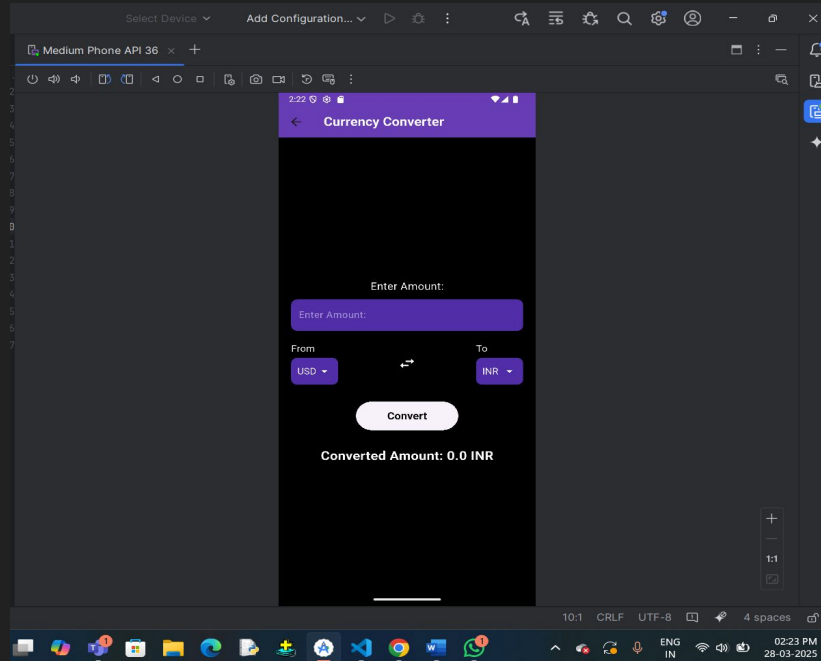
Select Device
Add Configuration...
Medium Phone API 36
2:22
Currency Converter
Enter Amount:
Enter Amount:
From
To
USD
INR
Convert
Converted Amount: 0.0 INR
1:1
10:1
CRLF
UTF-8
4 spaces
ENG
IN
02:23 PM
28-03-2025